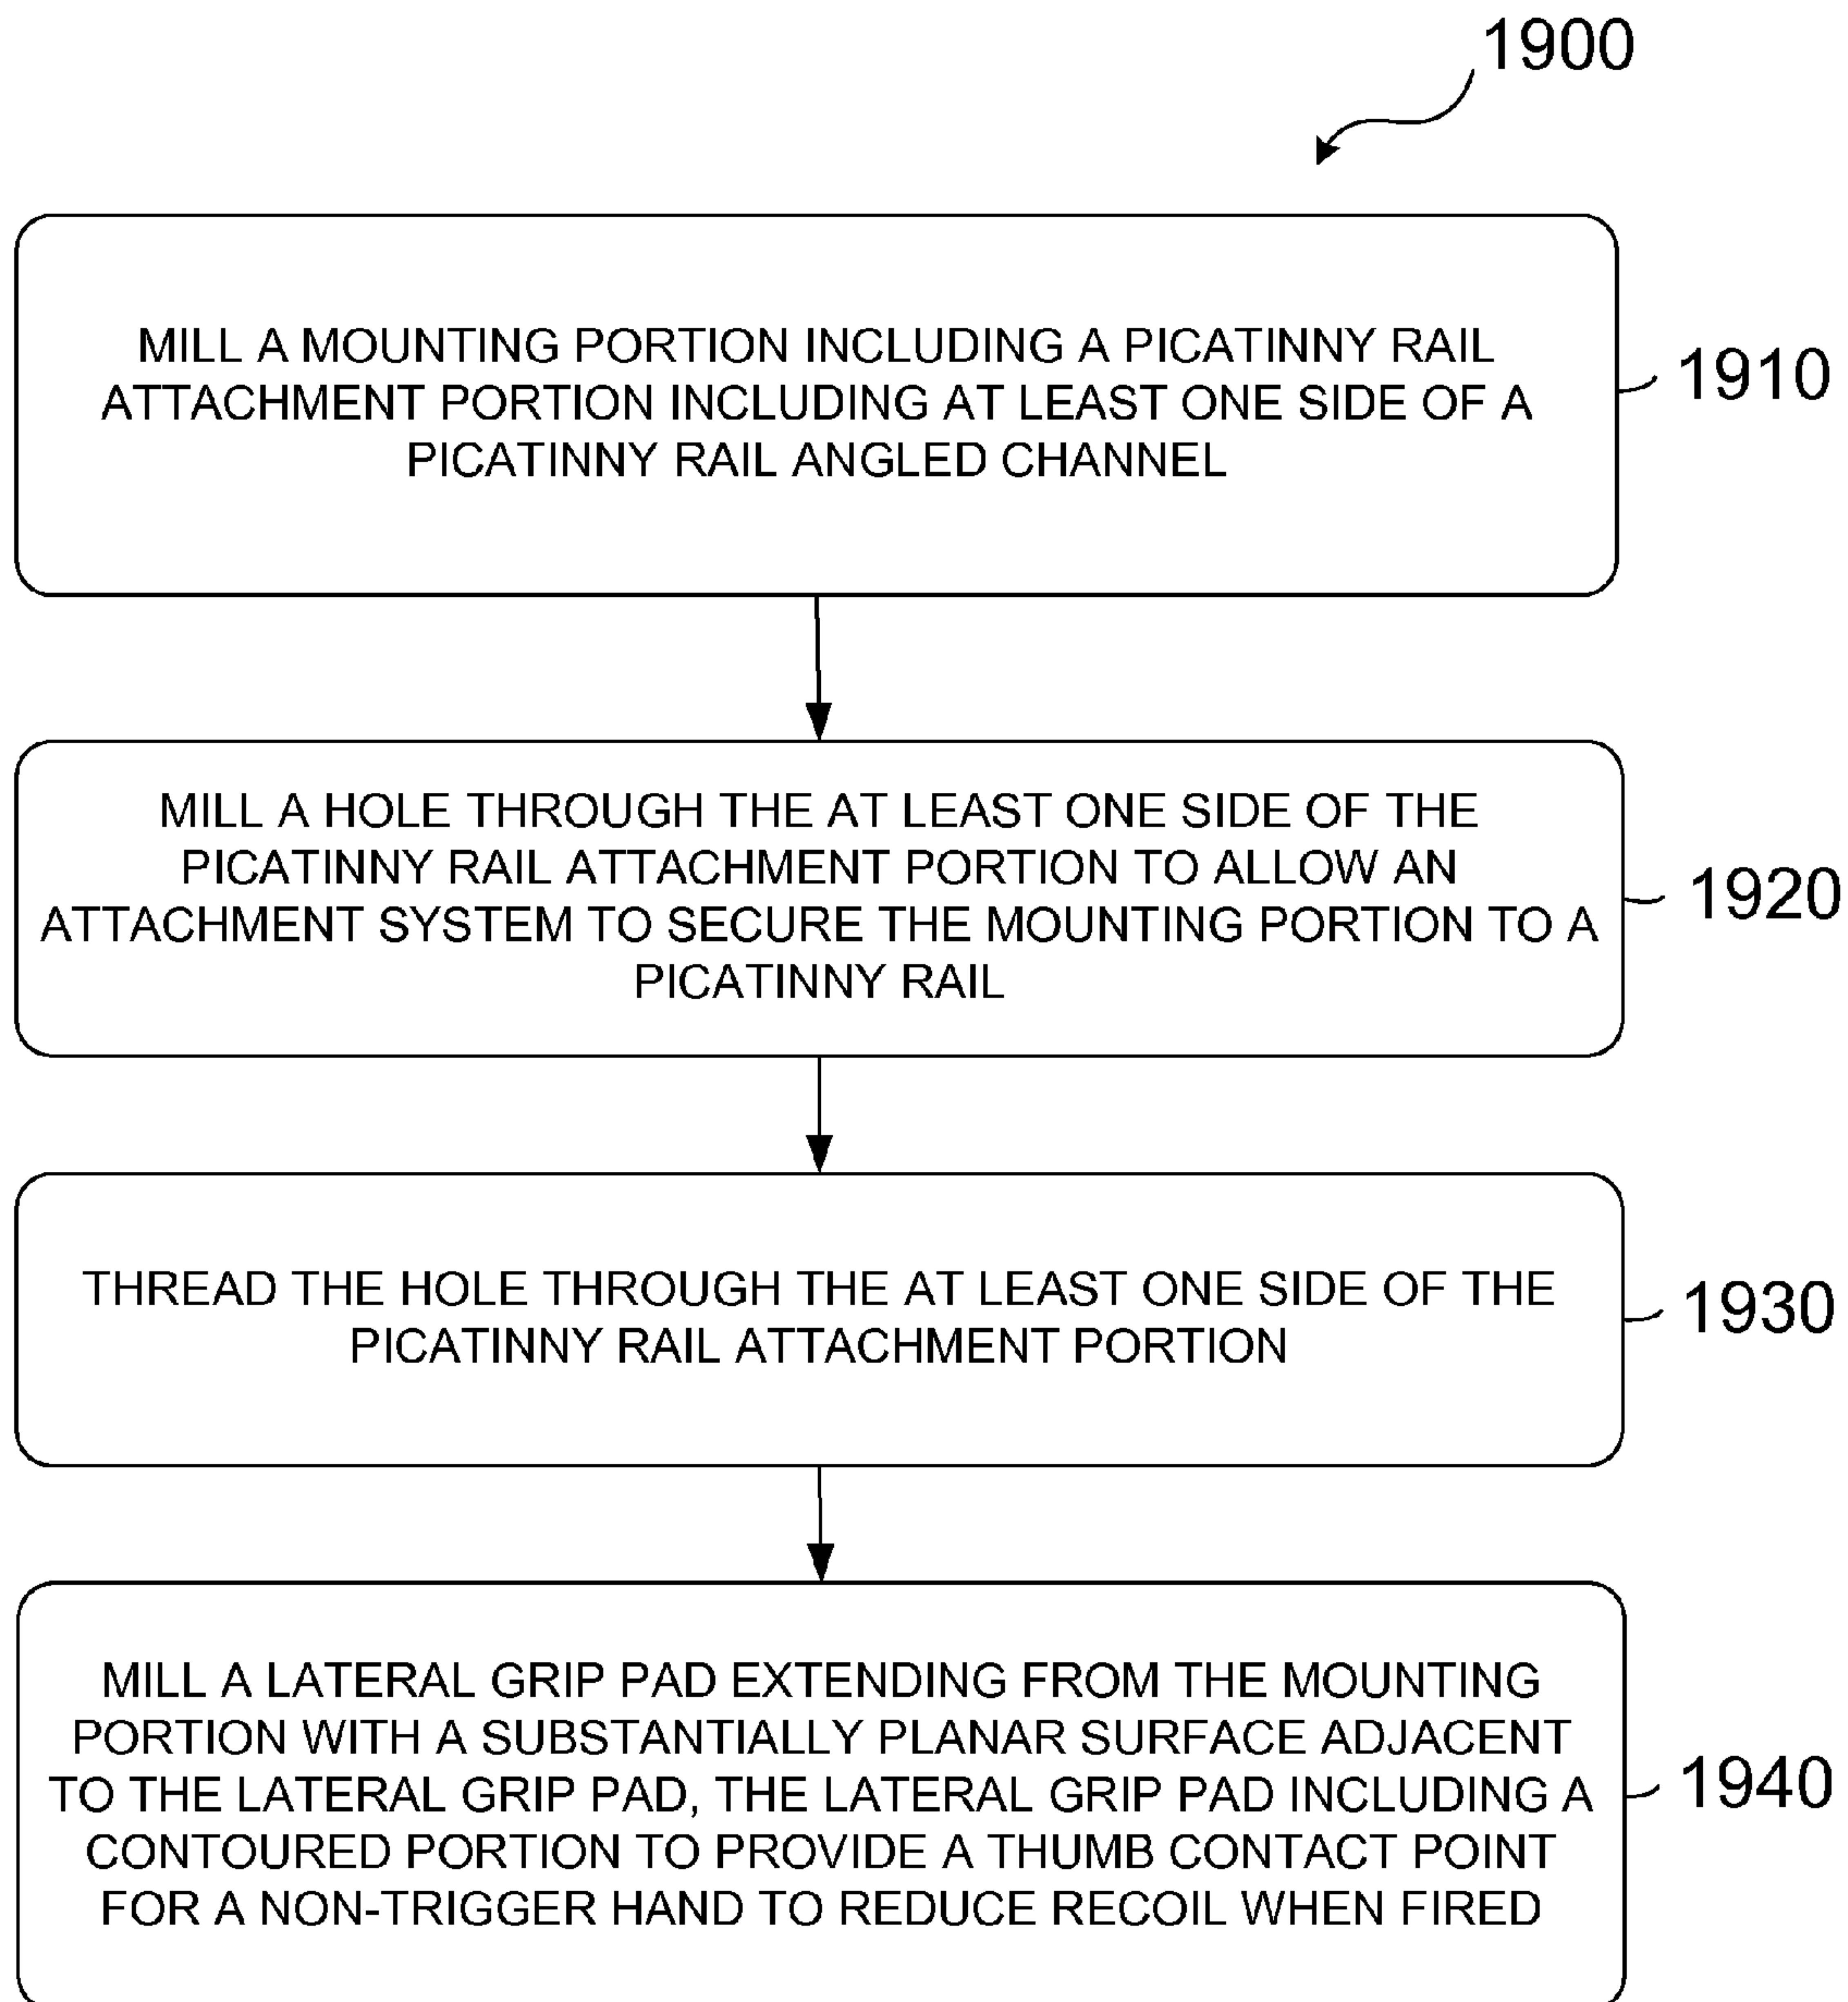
1900

MILL A MOUNTING PORTION INCLUDING A PICATINNY RAIL ATTACHMENT PORTION INCLUDING AT LEAST ONE SIDE OF A PICATINNY RAIL ANGLED CHANNEL

1910

MILL A HOLE THROUGH THE AT LEAST ONE SIDE OF THE PICATINNY RAIL ATTACHMENT PORTION TO ALLOW AN ATTACHMENT SYSTEM TO SECURE THE MOUNTING PORTION TO A PICATINNY RAIL

1920

THREAD THE HOLE THROUGH THE AT LEAST ONE SIDE OF THE PICATINNY RAIL ATTACHMENT PORTION

1930

MILL A LATERAL GRIP PAD EXTENDING FROM THE MOUNTING PORTION WITH A SUBSTANTIALLY PLANAR SURFACE ADJACENT TO THE LATERAL GRIP PAD, THE LATERAL GRIP PAD INCLUDING A CONTOURED PORTION TO PROVIDE A THUMB CONTACT POINT FOR A NON-TRIGGER HAND TO REDUCE RECOIL WHEN FIRED

1940